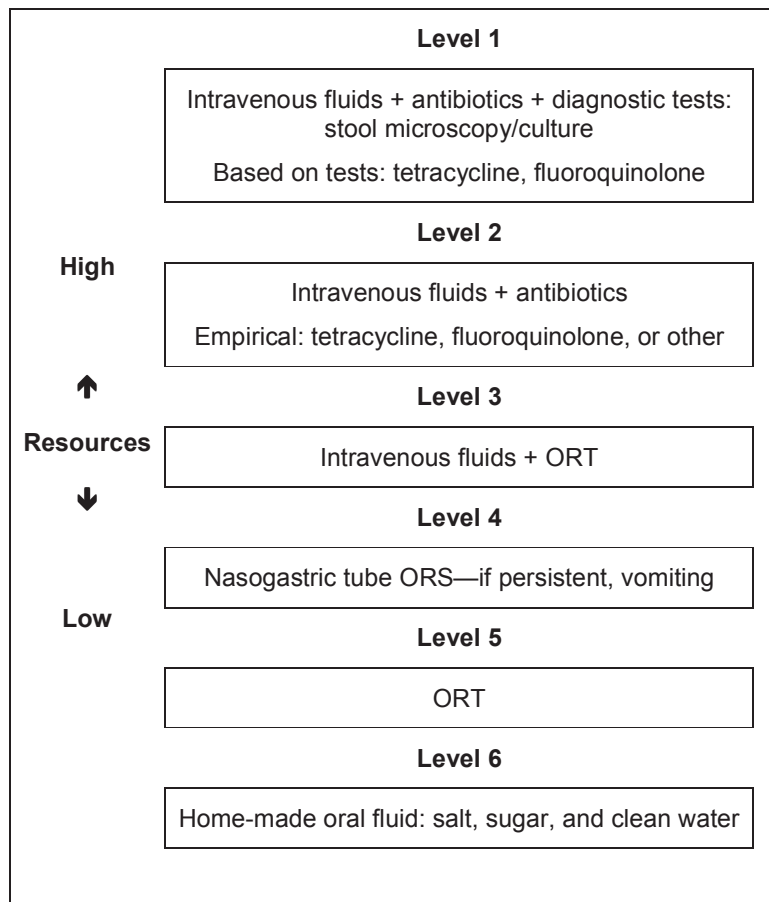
Level 1

Intravenous fluids + antibiotics + diagnostic tests: stool microscopy/culture

Based on tests: tetracycline, fluoroquinolone

Level 2

High

Intravenous fluids + antibiotics

Empirical: tetracycline, fluoroquinolone, or other

Level 3

Resources

Intravenous fluids + ORT

Level 4

Nasogastric tube ORS—if persistent, vomiting

Low

Level 5

ORT

Level 6

Home-made oral fluid: salt, sugar, and clean water